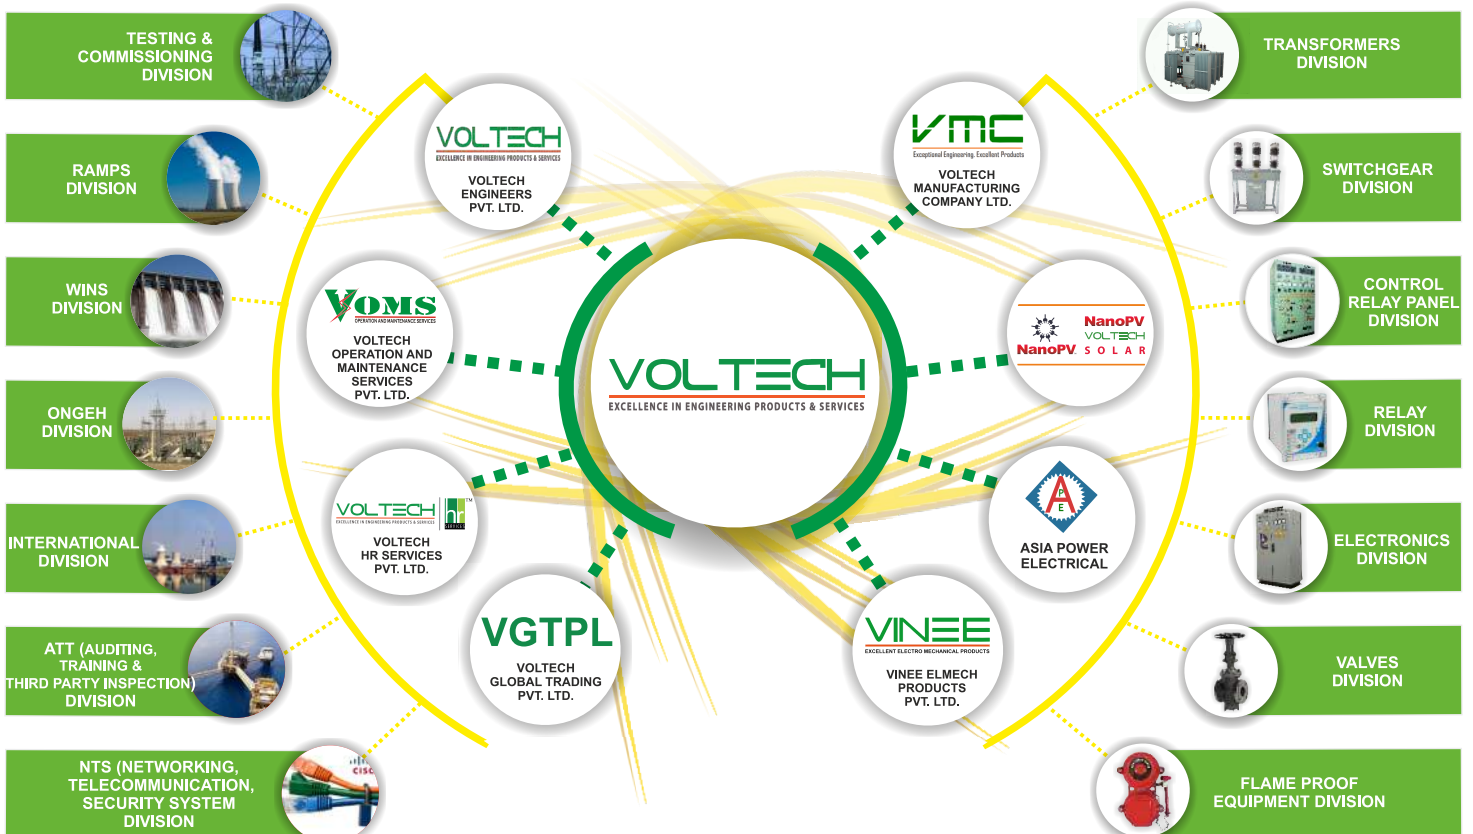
TESTING & COMMISSIONING DIVISION

RAMPS DIVISION

WINS DIVISION

ONGEH DIVISION

INTERNATIONAL DIVISION

ATT (AUDITING, TRAINING & THIRD PARTY INSPECTION) DIVISION

NTS (NETWORKING, TELECOMMUNICATION, SECURITY SYSTEM DIVISION

VOLTECH
EXCELLENCE IN ENGINEERING PRODUCTS & SERVICES
VOLTECH ENGINEERS PVT. LTD.

VOMS
OPERATION AND MAINTENANCE SERVICES
VOLTECH OPERATION AND MAINTENANCE SERVICES PVT. LTD.

VOLTECH
EXCELLENCE IN ENGINEERING PRODUCTS & SERVICES
hr
VOLTECH HR SERVICES PVT. LTD.

VGTPL
VOLTECH GLOBAL TRADING PVT. LTD.

VOLTECH
EXCELLENCE IN ENGINEERING PRODUCTS & SERVICES

VMC
Exceptional Engineering, Excellent Products
VOLTECH MANUFACTURING COMPANY LTD.

NanoPV
NanoPV
VOLTECH
SOLAR

APE
ASIA POWER ELECTRICAL

VINEE
EXCELLENT ELECTRO MECHANICAL PRODUCTS
VINEE ELMECH PRODUCTS PVT. LTD.

TRANSFORMERS DIVISION

SWITCHGEAR DIVISION

CONTROL RELAY PANEL DIVISION

RELAY DIVISION

ELECTRONICS DIVISION

VALVES DIVISION

FLAME PROOF EQUIPMENT DIVISION